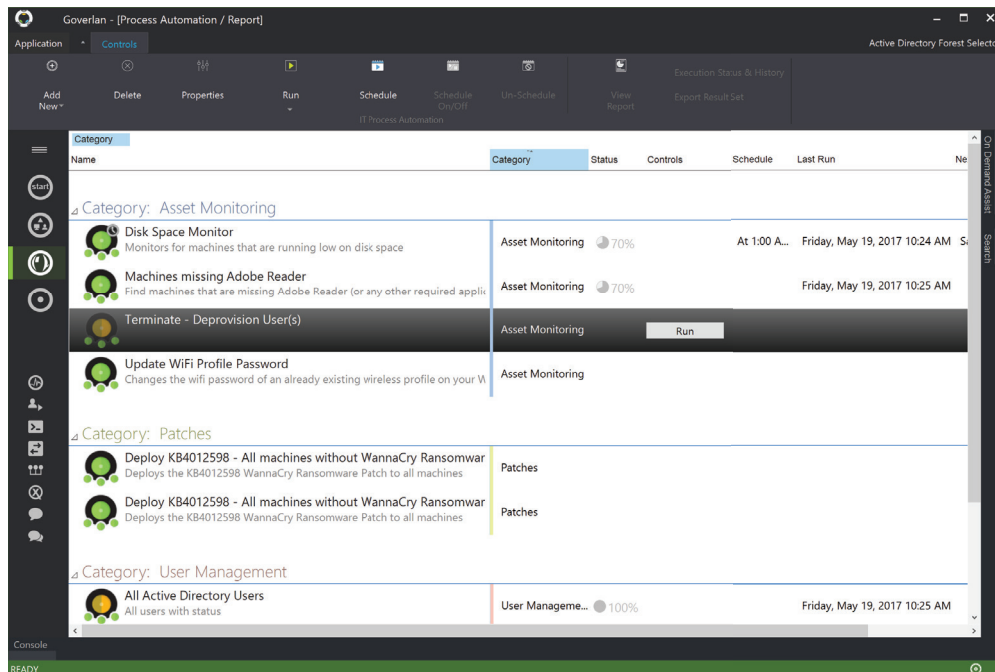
Goverlan - [Process Automation / Report]

Application Controls

Active Directory Forest Selecto

Add New Delete Properties Run Schedule Schedule On/Off Un-Schedule View Report Execution Status & History Export Result Set

IT Process Automation

Category

| Name | Category | Status | Controls | Schedule | Last Run | Ne |
|---|---|---|---|---|---|---|

Category: Asset Monitoring

| Disk Space Monitor<br>Monitors for machines that are running low on disc space | Asset Monitoring | 70% | | At 1:00 A... | Friday, May 19, 2017 10:24 AM | Sa |
|---|---|---|---|---|---|---|
| Machines missing Adobe Reader<br>Find machines that are missing Adobe Reader (or any other required applic | Asset Monitoring | 70% | | | Friday, May 19, 2017 10:25 AM | |
| Terminate - Deprovision User(s) | Asset Monitoring | | Run | | | |
| Update WiFi Profile Password<br>Changes the wifi password of an already existing wireless profile on your W | Asset Monitoring | | | | | |

Category: Patches

| Deploy KB4012598 - All machines without WannaCry Ransomwar<br>Deploys the KB4012598 WannaCry Ransomware Patch to all machines | Patches |
|---|---|
| Deploy KB4012598 - All machines without WannaCry Ransomwar<br>Deploys the KB4012598 WannaCry Ransomware Patch to all machines | Patches |

Category: User Management

| All Active Directory Users<br>All users with status | User Manageme... | 100% | | | Friday, May 19, 2017 10:25 AM |
|---|---|---|---|---|---|

start

On Demand Assist

Search

Console

READY